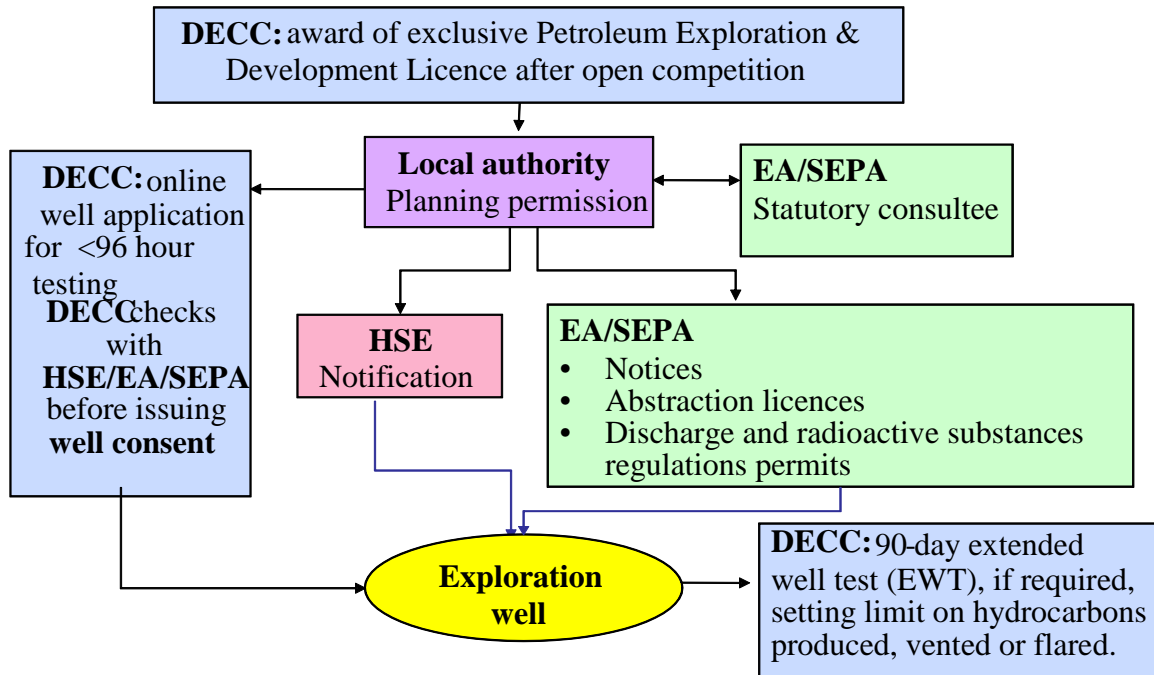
DECC: award of exclusive Petroleum Exploration & Development Licence after open competition

Local authority
Planning permission

DECC: online well application for <96 hour testing
DECC checks with HSE/EA/SEPA before issuing well consent

EA/SEPA
Statutory consultee

HSE
Notification

EA/SEPA
• Notices
• Abstraction licences
• Discharge and radioactive substances regulations permits

Exploration well

DECC: 90-day extended well test (EWT), if required, setting limit on hydrocarbons produced, vented or flared.